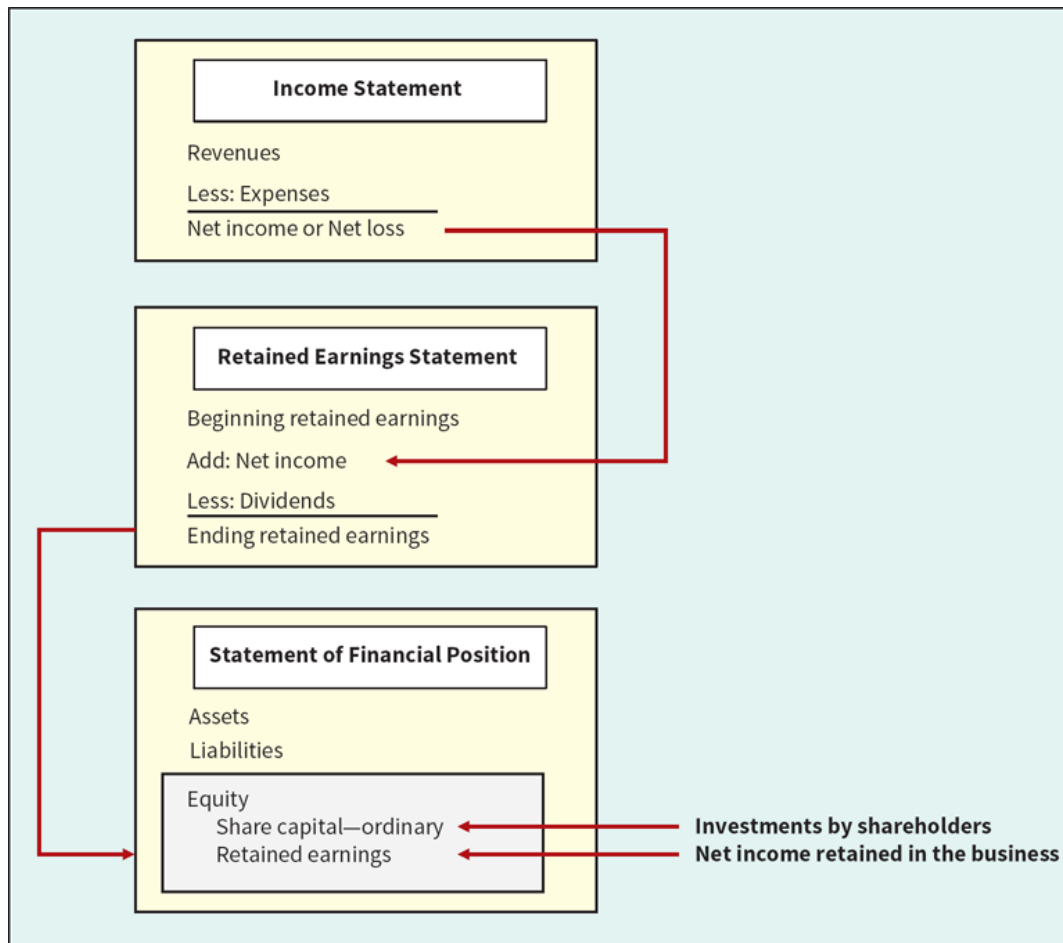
Income Statement

Revenues

Less: Expenses

Net income or Net loss

Retained Earnings Statement

Beginning retained earnings

Add: Net income

Less: Dividends

Ending retained earnings

Statement of Financial Position

Assets

Liabilities

Equity

Share capital—ordinary

Retained earnings

Investments by shareholders

Net income retained in the business